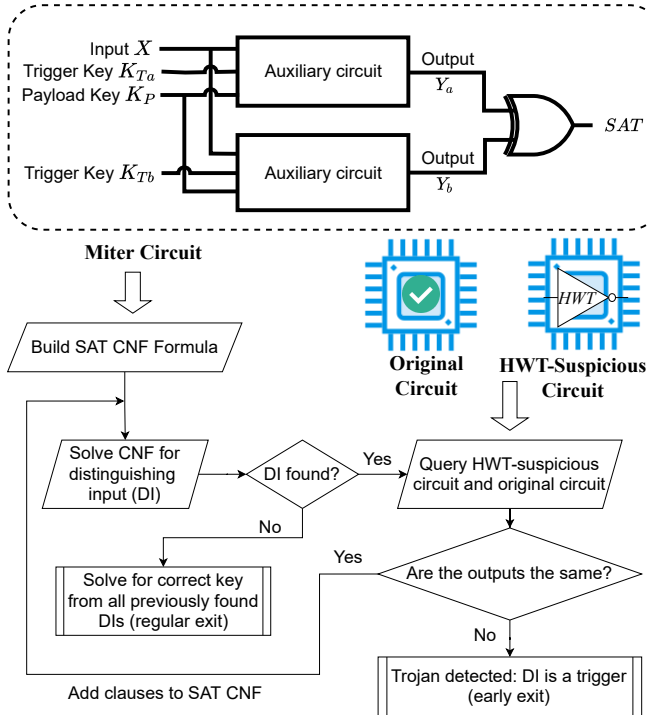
Input $X$
Trigger Key $K_{Ta}$
Payload Key $K_P$
Auxiliary circuit
Output
$Y_a$
$SAT$
Trigger Key $K_{Tb}$
Auxiliary circuit
Output
$Y_b$

Miter Circuit

$HWT$

Original Circuit

HWT-Suspicious Circuit

Build SAT CNF Formula

Solve CNF for distinguishing input (DI)

DI found?

Yes

Query HWT-suspicious circuit and original circuit

No

Solve for correct key from all previously found DIs (regular exit)

Yes

Are the outputs the same?

No

Trojan detected: DI is a trigger (early exit)

Add clauses to SAT CNF